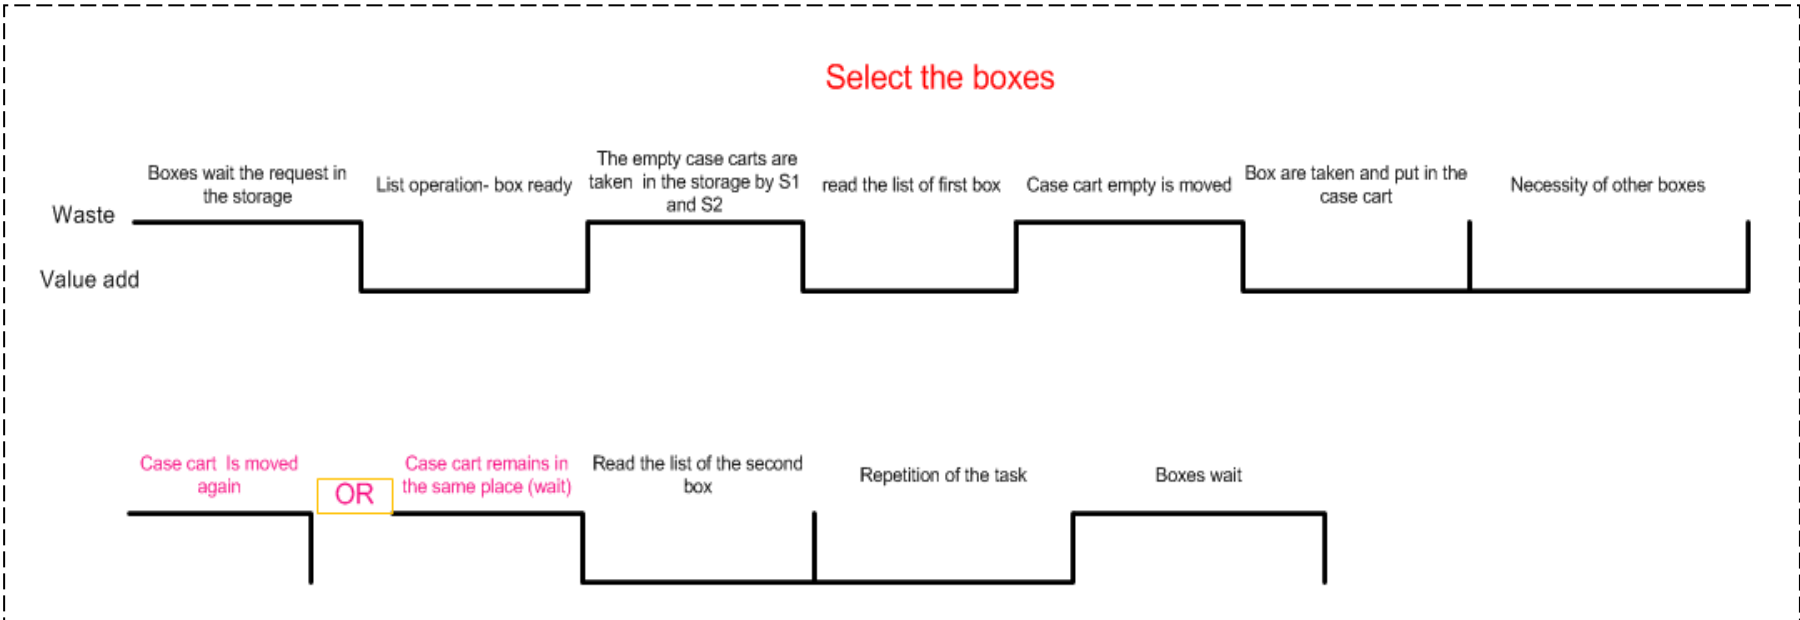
Select the boxes

Waste

Value add

Boxes wait the request in the storage

List operation- box ready

The empty case carts are taken in the storage by S1 and S2

read the list of first box

Case cart empty is moved

Box are taken and put in the case cart

Necessity of other boxes

Case cart Is moved again

OR

Case cart remains in the same place (wait)

Read the list of the second box

Repetition of the task

Boxes wait